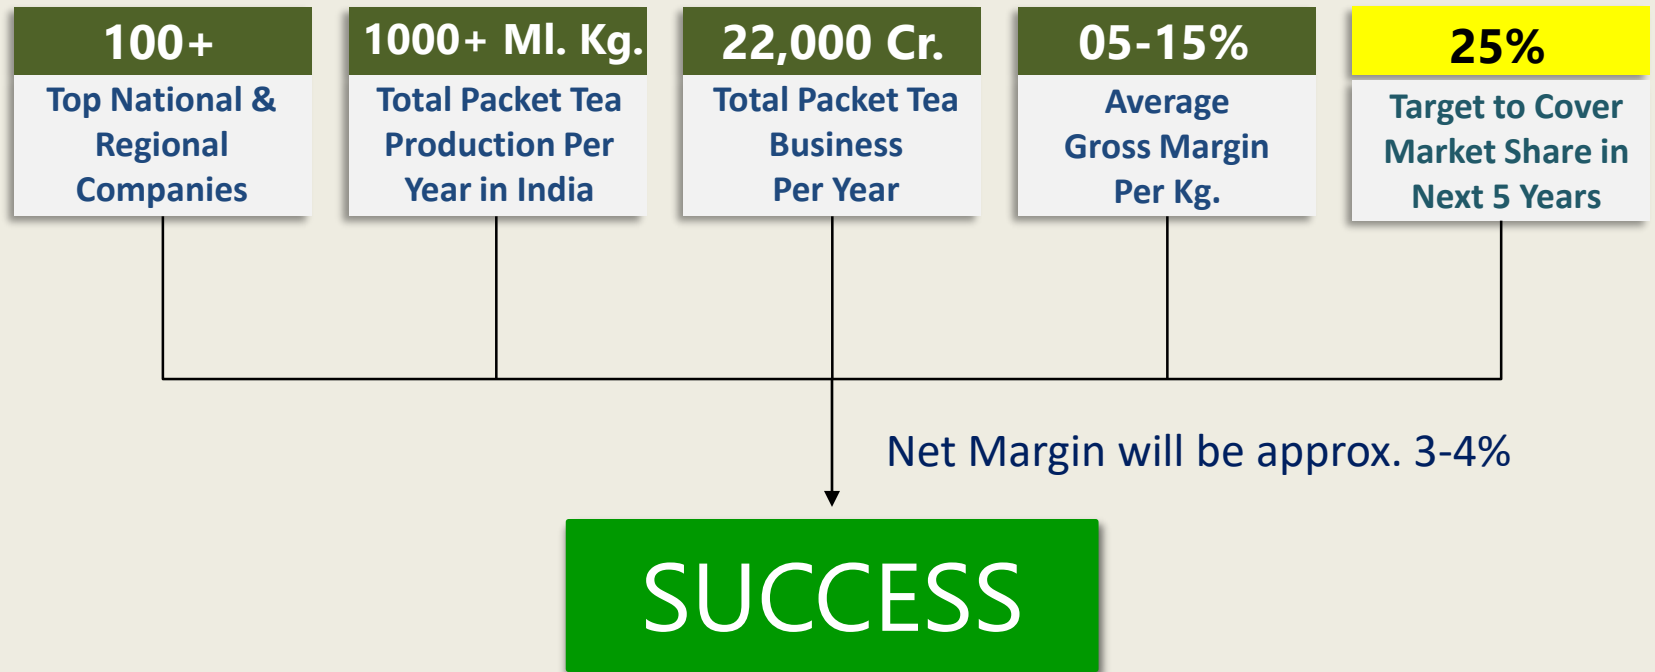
100+
Top National & Regional Companies

1000+ Ml. Kg.
Total Packet Tea Production Per Year in India

22,000 Cr.
Total Packet Tea Business Per Year

05-15%
Average Gross Margin Per Kg.

25%
Target to Cover Market Share in Next 5 Years

Net Margin will be approx. 3-4%

SUCCESS